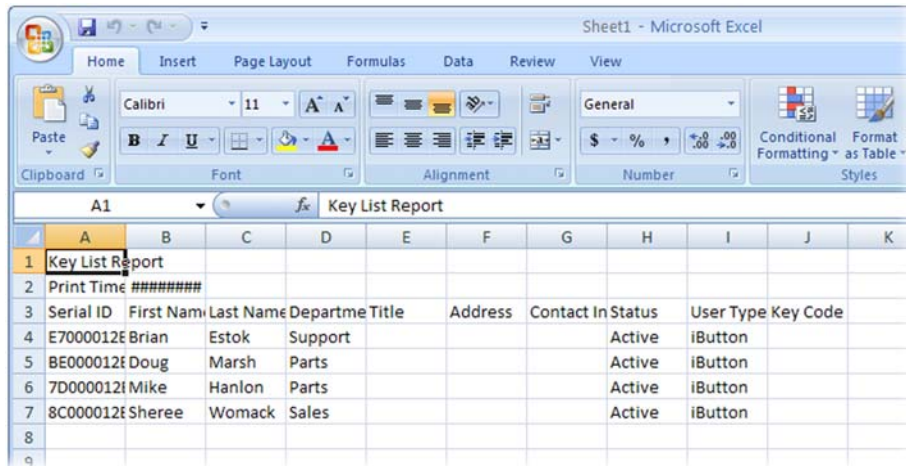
Sheet1 - Microsoft Excel

Home Insert Page Layout Formulas Data Review View

Paste
Clipboard
Calibri 11
B I U
Font
Alignment
General
$ % ,
Number
Conditional Formatting
Format as Table
Styles

A1 $f_x$ Key List Report

| | A | B | C | D | E | F | G | H | I | J | K |
|---|---|---|---|---|---|---|---|---|---|---|---|
| 1 | Key List Report | | | | | | | | | | |
| 2 | Print Time | ######## | | | | | | | | | |
| 3 | Serial ID | First Nam | Last Name | Departme | Title | Address | Contact In | Status | User Type | Key Code | |
| 4 | E7000012E | Brian | Estok | Support | | | | Active | iButton | | |
| 5 | BE000012E | Doug | Marsh | Parts | | | | Active | iButton | | |
| 6 | 7D000012E | Mike | Hanlon | Parts | | | | Active | iButton | | |
| 7 | 8C000012E | Sheree | Womack | Sales | | | | Active | iButton | | |
| 8 | | | | | | | | | | | |
| 9 | | | | | | | | | | | |